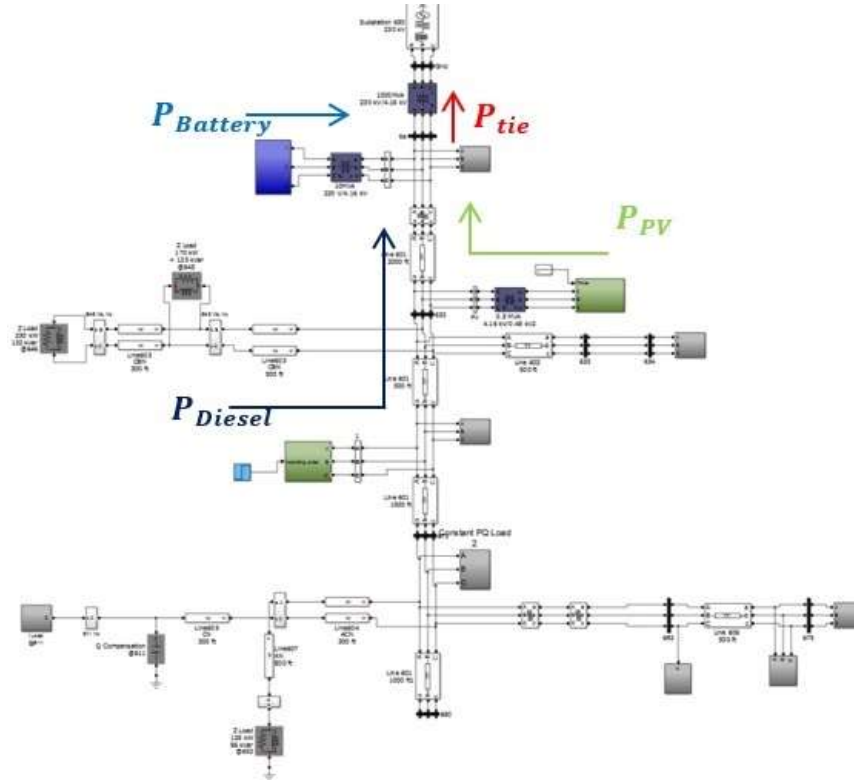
Substation 650
230 kV

$P_{Battery}$

$P_{tie}$

$P_{PV}$

Z Load
170 kW
+ 125 kvar
@646

Z Load
230 kW
132 kvar
@645

Line603
CBN
300 ft

Line 601
2000 ft

Line 602
500 ft

Line 601
500 ft

$P_{Diesel}$

Line 601
1000 ft

Constant PQ Load
2

Q Compensation
@611

Line 606
300 ft

Line 604
ACN
300 ft

Line607
800 ft

Z Load
128 kW
86 kvar
@692

Line 601
1000 ft

Line 609
300 ft